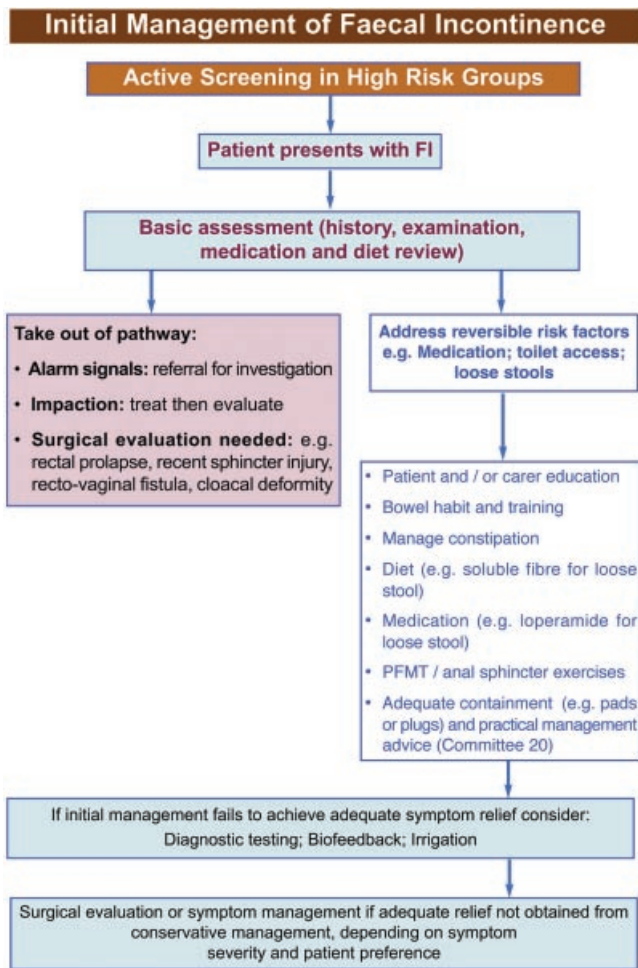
Initial Management of Faecal Incontinence

Active Screening in High Risk Groups

Patient presents with FI

Basic assessment (history, examination, medication and diet review)

Take out of pathway:

• Alarm signals: referral for investigation

• Impaction: treat then evaluate

• Surgical evaluation needed: e.g. rectal prolapse, recent sphincter injury, recto-vaginal fistula, cloacal deformity

Address reversible risk factors e.g. Medication; toilet access; loose stools

• Patient and / or carer education

• Bowel habit and training

• Manage constipation

• Diet (e.g. soluble fibre for loose stool)

• Medication (e.g. loperamide for loose stool)

• PFMT / anal sphincter exercises

• Adequate containment (e.g. pads or plugs) and practical management advice (Committee 20)

If initial management fails to achieve adequate symptom relief consider:
Diagnostic testing; Biofeedback; Irrigation

Surgical evaluation or symptom management if adequate relief not obtained from conservative management, depending on symptom severity and patient preference